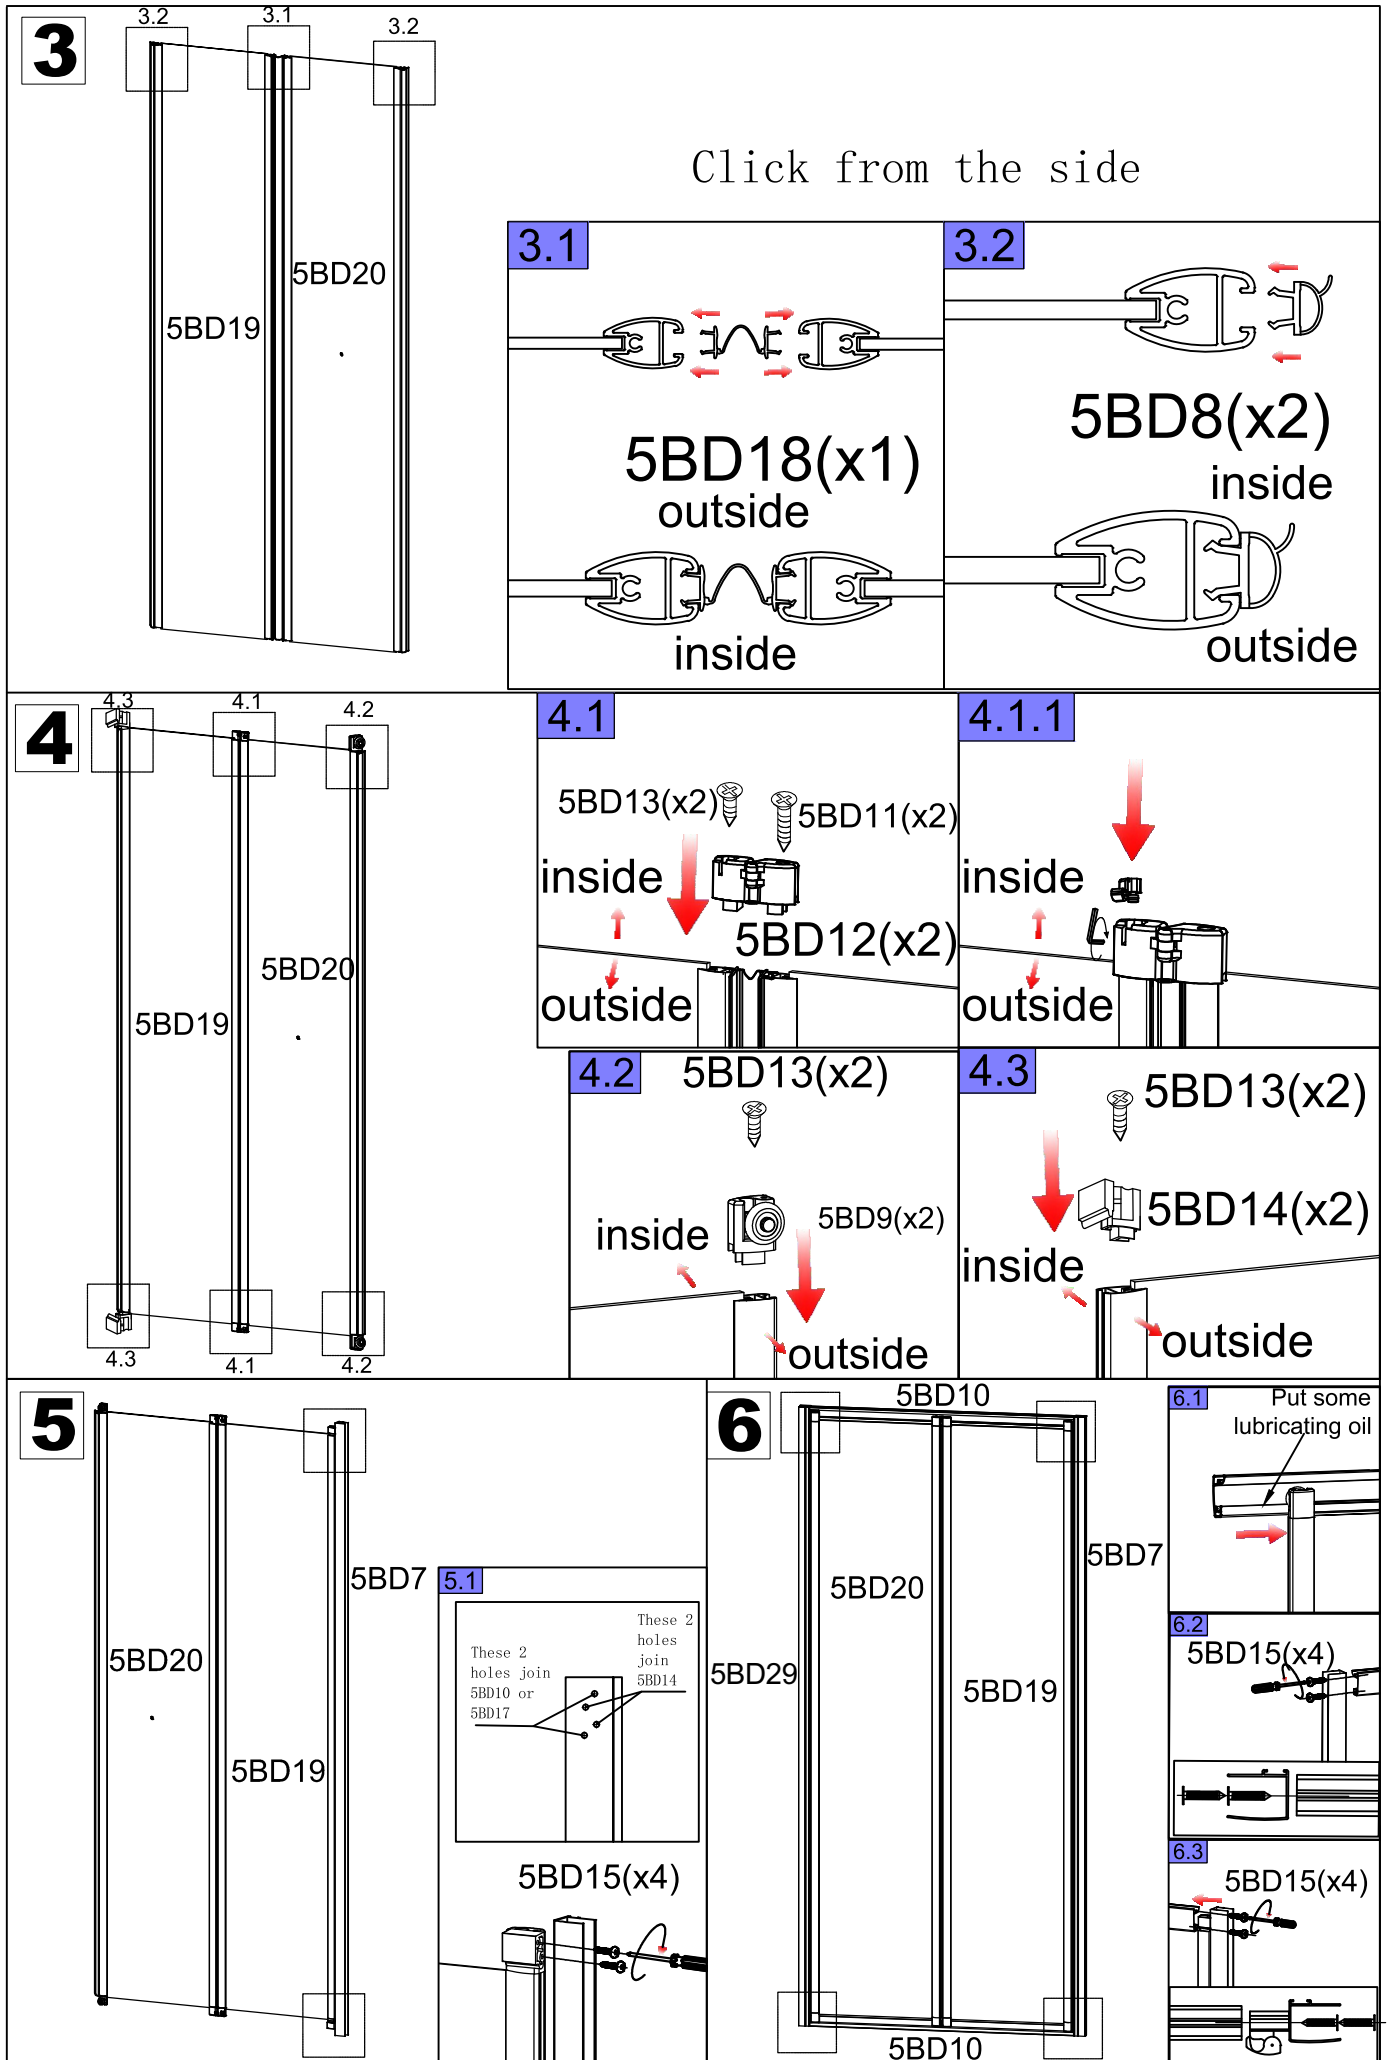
3

3.2 3.1 3.2

5BD19

5BD20

Click from the side

3.1

5BD18(x1)
outside

inside

3.2

5BD8(x2)
inside

outside

4

4.3 4.1 4.2

5BD19

5BD20

4.3 4.1 4.2

4.1

5BD13(x2) 5BD11(x2)

inside

5BD12(x2)

outside

4.1.1

inside

outside

4.2

5BD13(x2)

inside

5BD9(x2)

outside

4.3

5BD13(x2)

5BD14(x2)

inside

outside

5

5BD20

5BD19

5BD7

5.1

These 2 holes join 5BD10 or 5BD17

These 2 holes join 5BD14

5BD15(x4)

6

5BD10

5BD20

5BD29

5BD19

5BD7

5BD10

6.1
Put some lubricating oil

6.2
5BD15(x4)

6.3
5BD15(x4)